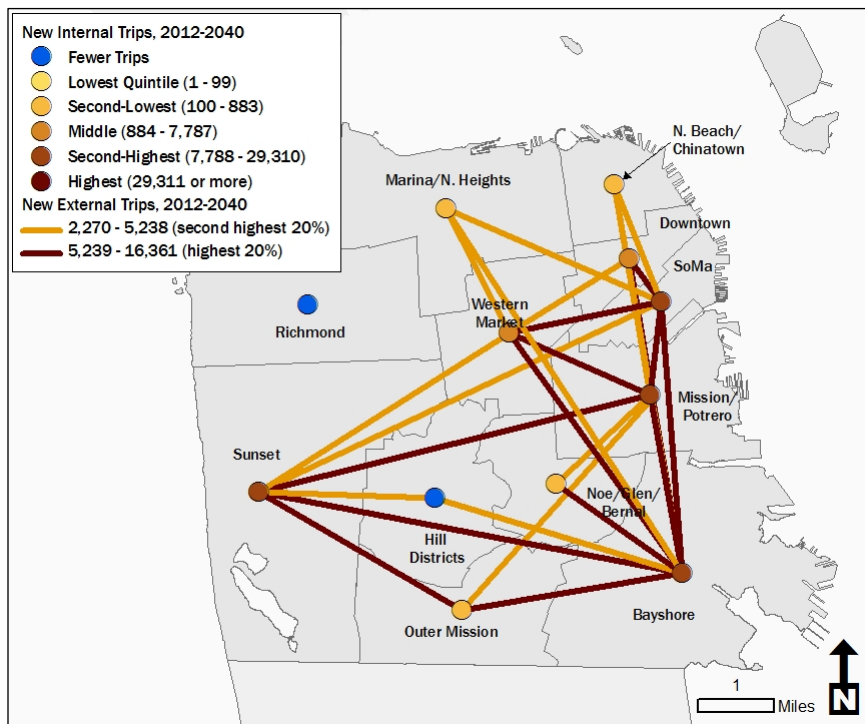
New Internal Trips, 2012-2040
Fewer Trips
Lowest Quintile (1 - 99)
Second-Lowest (100 - 883)
Middle (884 - 7,787)
Second-Highest (7,788 - 29,310)
Highest (29,311 or more)
New External Trips, 2012-2040
2,270 - 5,238 (second highest 20%)
5,239 - 16,361 (highest 20%)

N. Beach/ Chinatown
Marina/N. Heights
Downtown
SoMa
Richmond
Western Market
Mission/ Potrero
Sunset
Noe/Glen/ Bernal
Hill Districts
Bayshore
Outer Mission
1
Miles
N